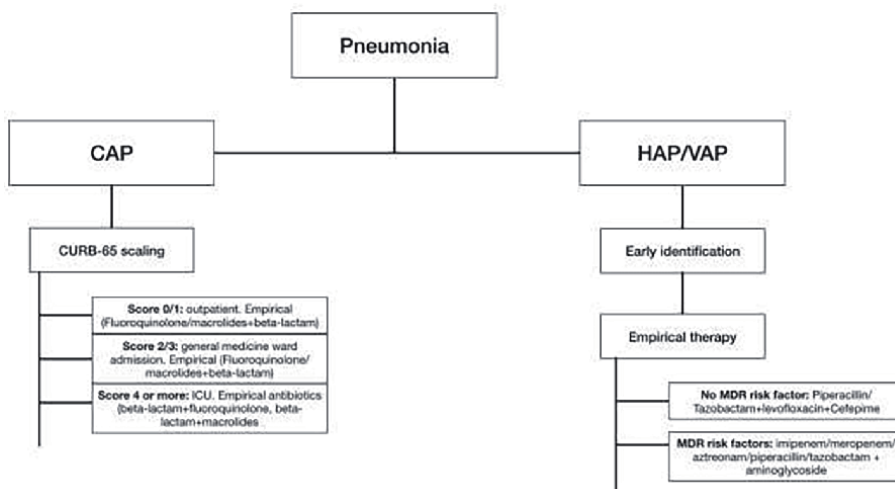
Pneumonia

CAP

CURB-65 scaling

**Score 0/1:** outpatient. Empirical (Fluoroquinolone/macrolides+beta-lactam)

**Score 2/3:** general medicine ward admission. Empirical (Fluoroquinolone/ macrolides+beta-lactam)

**Score 4 or more:** ICU. Empirical antibiotics (beta-lactam+fluoroquinolone, beta-lactam+macrolides

HAP/VAP

Early identification

Empirical therapy

**No MDR risk factor:** Piperacillin/ Tazobactam+levofloxacin+Cefepime

**MDR risk factors:** imipenem/meropenem/ aztreonam/piperacillin/tazobactam + aminoglycoside